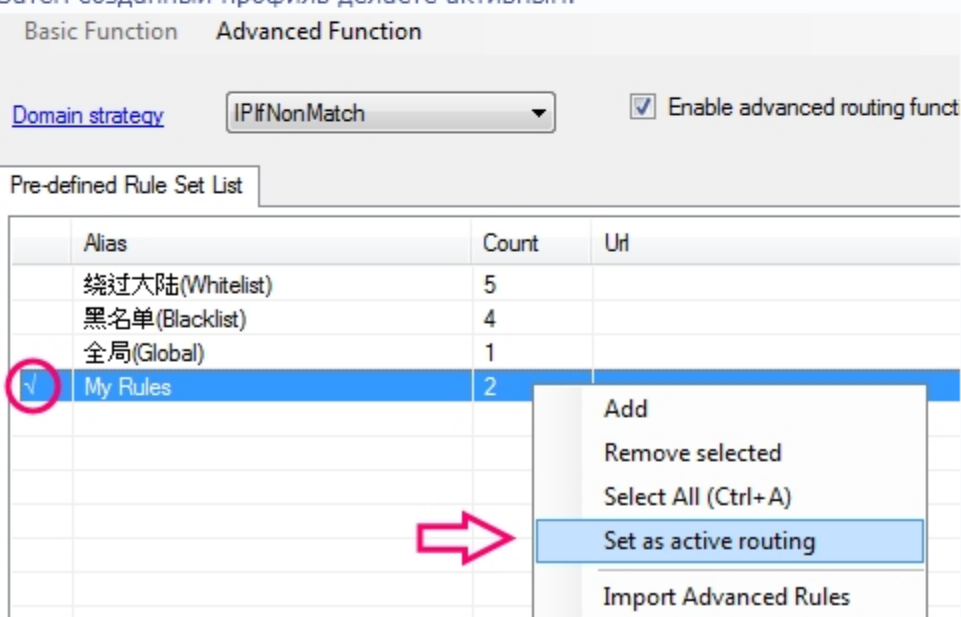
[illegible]

Basic Function Advanced Function

Domain strategy IPIfNonMatch

☑ Enable advanced routing funct

Pre-defined Rule Set List

| | Alias | Count | Url |
|---|---|---|---|
| | 绕过大陆(Whitelist) | 5 | |
| | 黑名单(Blacklist) | 4 | |
| | 全局(Global) | 1 | |
| √ | My Rules | 2 | |

Add
Remove selected
Select All (Ctrl+A)
Set as active routing
Import Advanced Rules